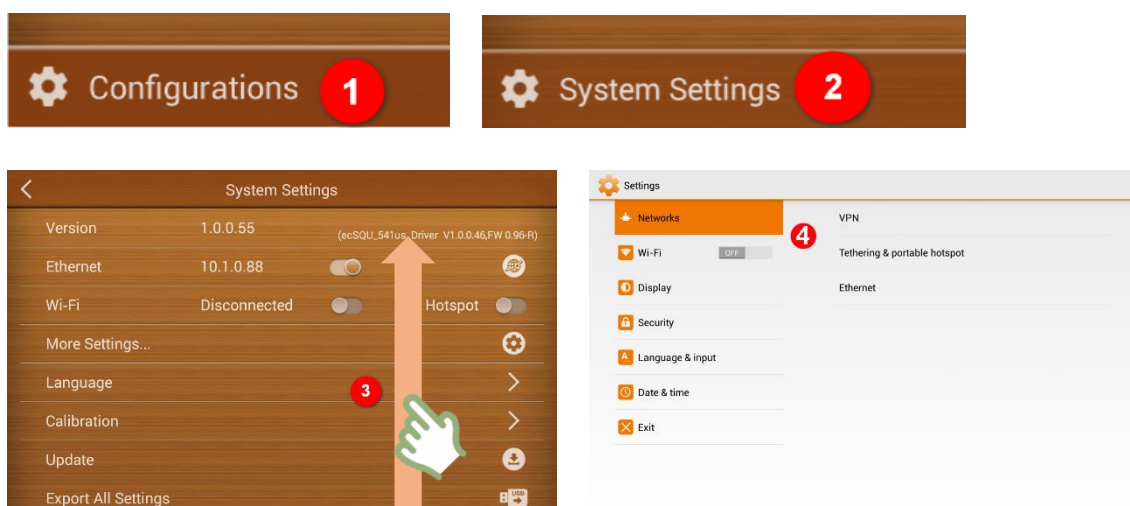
Configurations 1

System Settings 2

System Settings

Version 1.0.0.55 (ecSQU_541us_Driver V1.0.0.46,FW 0.96-R)

Ethernet 10.1.0.88

Wi-Fi Disconnected Hotspot

More Settings...

Language

3

Calibration

Update

Export All Settings

USB

Settings

Networks

4

Wi-Fi OFF

Display

Security

Language & input

Date & time

Exit

VPN

Tethering & portable hotspot

Ethernet